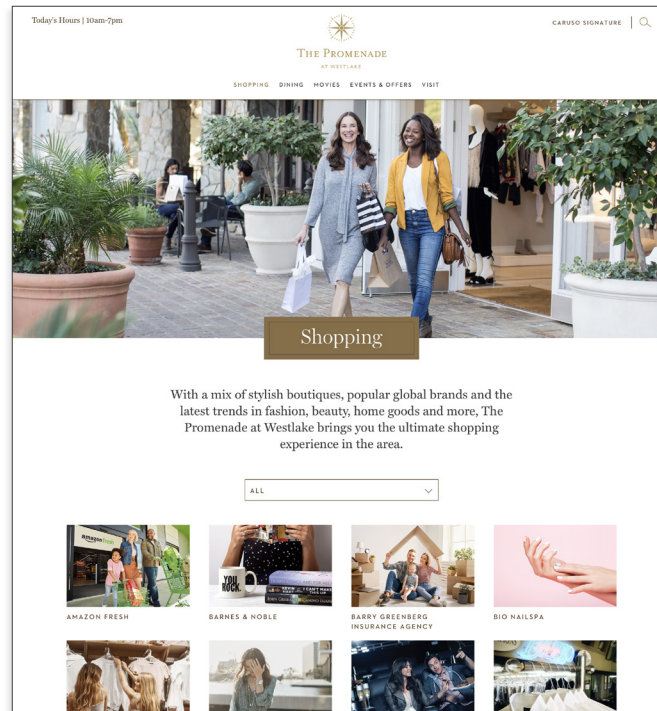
Today's Hours | 10am-7pm

THE PROMENADE
AT WESTLAKE

CARUSO SIGNATURE

SHOPPING DINING MOVIES EVENTS & OFFERS VISIT

Shopping

With a mix of stylish boutiques, popular global brands and the latest trends in fashion, beauty, home goods and more, The Promenade at Westlake brings you the ultimate shopping experience in the area.

ALL

amazon fresh

YOU ROCK

AMAZON FRESH

BARNES & NOBLE

BARRY GREENBERG INSURANCE AGENCY

BIO NAILSPA